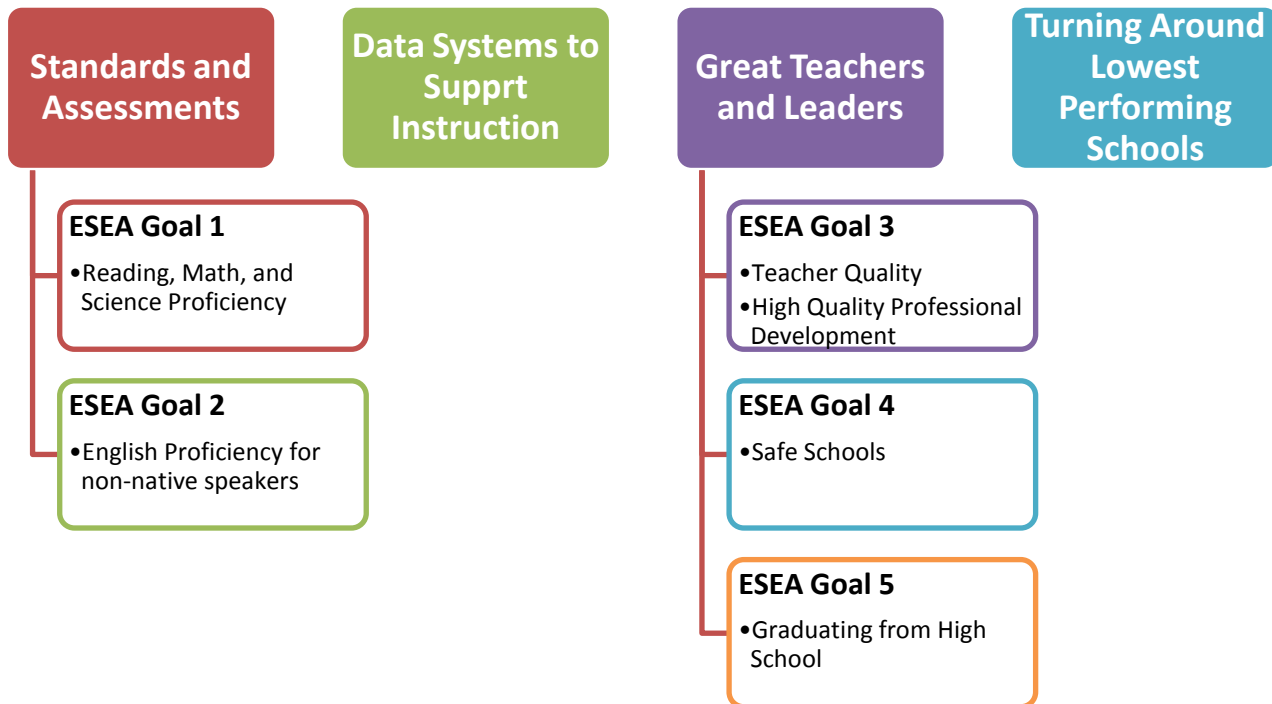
Standards and Assessments

ESEA Goal 1
•Reading, Math, and Science Proficiency

ESEA Goal 2
•English Proficiency for non-native speakers

Data Systems to Supprt Instruction

Great Teachers and Leaders

ESEA Goal 3
•Teacher Quality
•High Quality Professional Development

ESEA Goal 4
•Safe Schools

ESEA Goal 5
•Graduating from High School

Turning Around Lowest Performing Schools